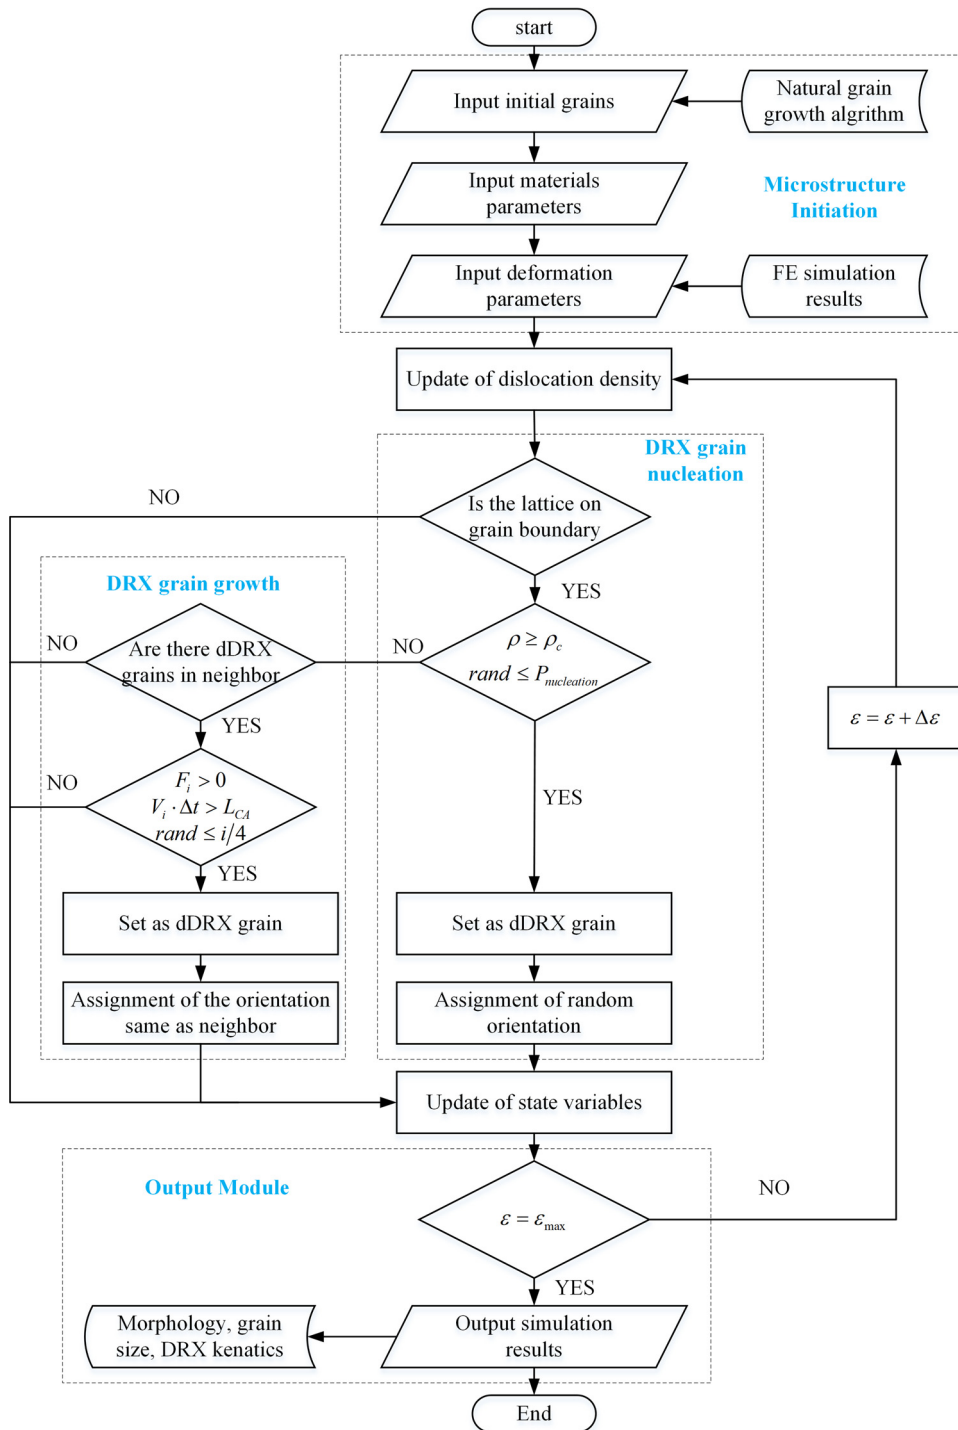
start

Input initial grains

Natural grain growth algrithm

Input materials parameters

Microstructure Initiation

Input deformation parameters

FE simulation results

Update of dislocation density

DRX grain nucleation

NO

Is the lattice on grain boundary

YES

DRX grain growth

NO

Are there dDRX grains in neighbor

NO

$\rho \geq \rho_c$
$rand \leq P_{nucleation}$

YES

$\varepsilon = \varepsilon + \Delta\varepsilon$

NO

$F_i > 0$
$V_i \cdot \Delta t > L_{CA}$
$rand \leq i/4$

YES

YES

Set as dDRX grain

Set as dDRX grain

Assignment of the orientation same as neighbor

Assignment of random orientation

Update of state variables

Output Module

NO

$\varepsilon = \varepsilon_{max}$

YES

Morphology, grain size, DRX kenatics

Output simulation results

End